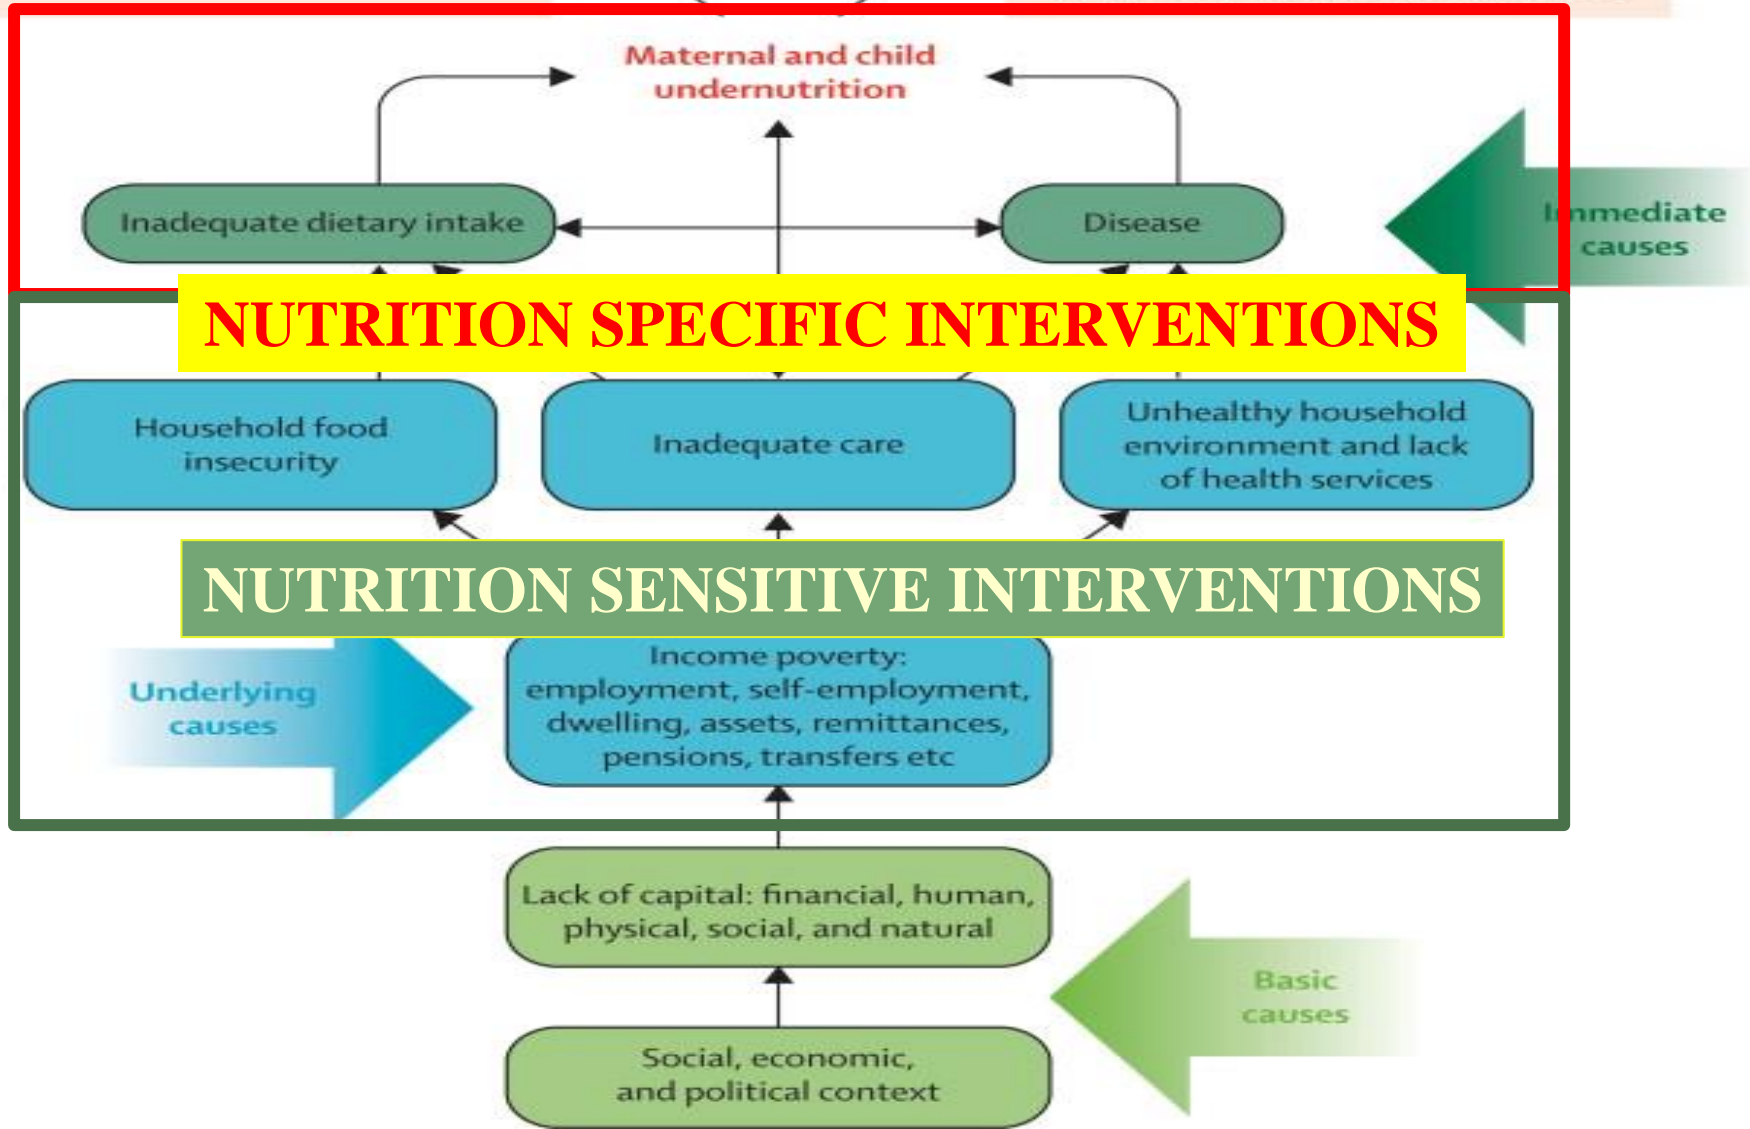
Maternal and child undernutrition

Inadequate dietary intake

Disease

Immediate causes

NUTRITION SPECIFIC INTERVENTIONS

Household food insecurity

Inadequate care

Unhealthy household environment and lack of health services

NUTRITION SENSITIVE INTERVENTIONS

Underlying causes

Income poverty: employment, self-employment, dwelling, assets, remittances, pensions, transfers etc

Lack of capital: financial, human, physical, social, and natural

Basic causes

Social, economic, and political context